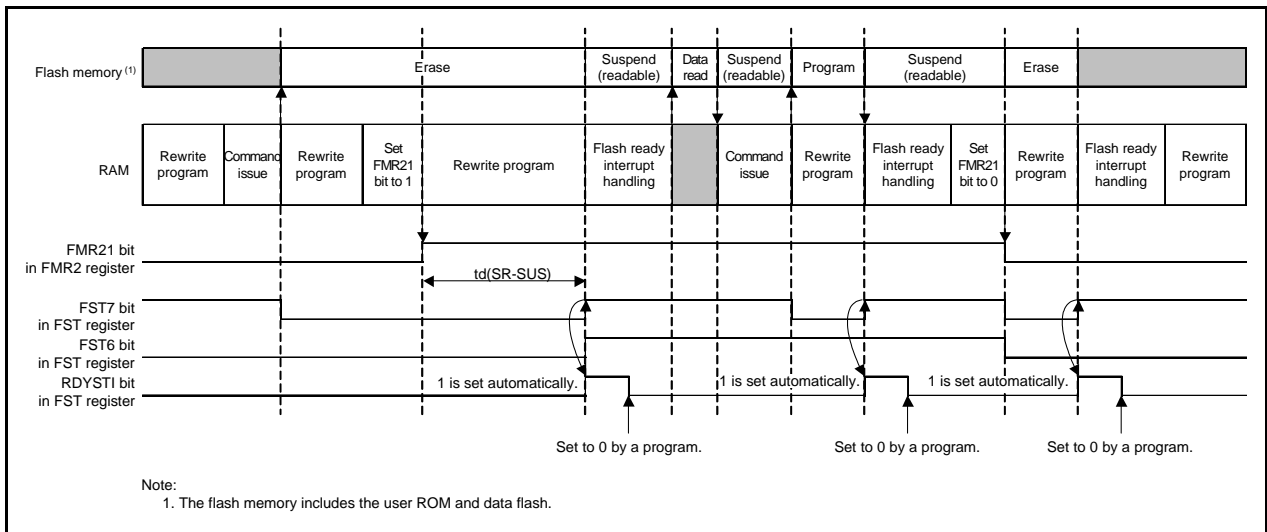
Flash memory (1)

Erase | Suspend (readable) | Data read | Suspend (readable) | Program | Suspend (readable) | Erase

RAM

Rewrite program | Command issue | Rewrite program | Set FMR21 bit to 1 | Rewrite program | Flash ready interrupt handling | Command issue | Rewrite program | Flash ready interrupt handling | Set FMR21 bit to 0 | Rewrite program | Flash ready interrupt handling | Rewrite program

FMR21 bit in FMR2 register

td(SR-SUS)

FST7 bit in FST register

FST6 bit in FST register

RDYSTI bit in FST register

1 is set automatically.

1 is set automatically.

1 is set automatically.

Set to 0 by a program.

Set to 0 by a program.

Set to 0 by a program.

Note:
1. The flash memory includes the user ROM and data flash.